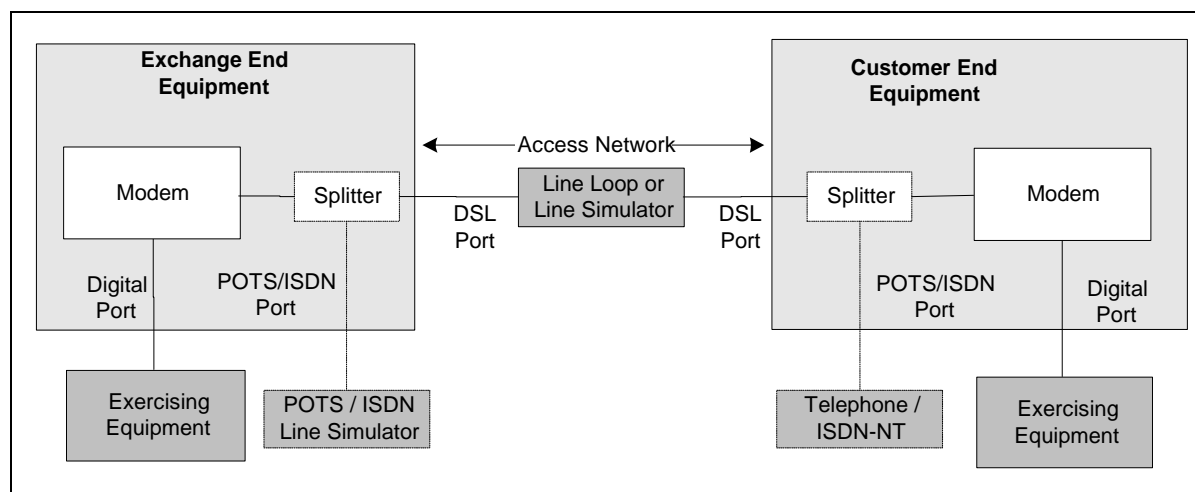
Exchange End Equipment

Customer End Equipment

Access Network

Modem

Splitter

Line Loop or Line Simulator

DSL Port

DSL Port

Splitter

Modem

Digital Port

POTS/ISDN Port

POTS/ISDN Port

Digital Port

Exercising Equipment

POTS / ISDN Line Simulator

Telephone / ISDN-NT

Exercising Equipment